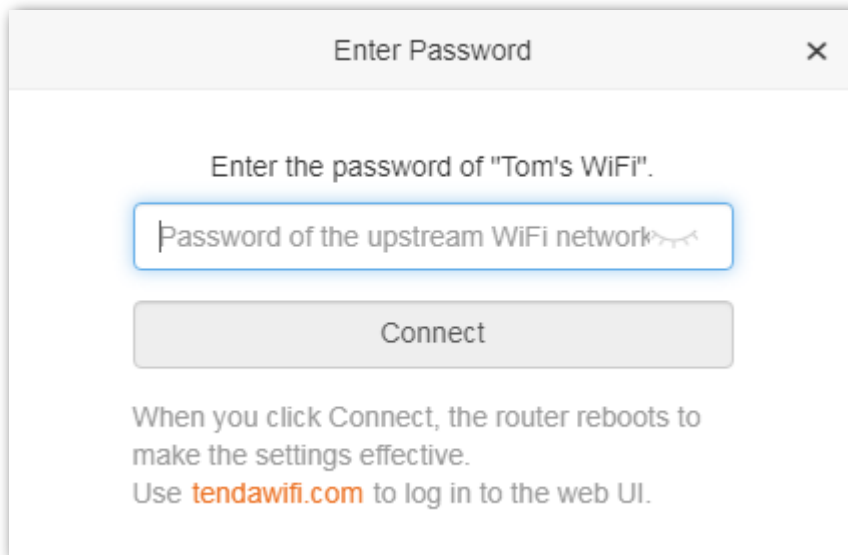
Enter Password

×

Enter the password of "Tom's WiFi".

Password of the upstream WiFi network

Connect

When you click Connect, the router reboots to make the settings effective.
Use tendawifi.com to log in to the web UI.